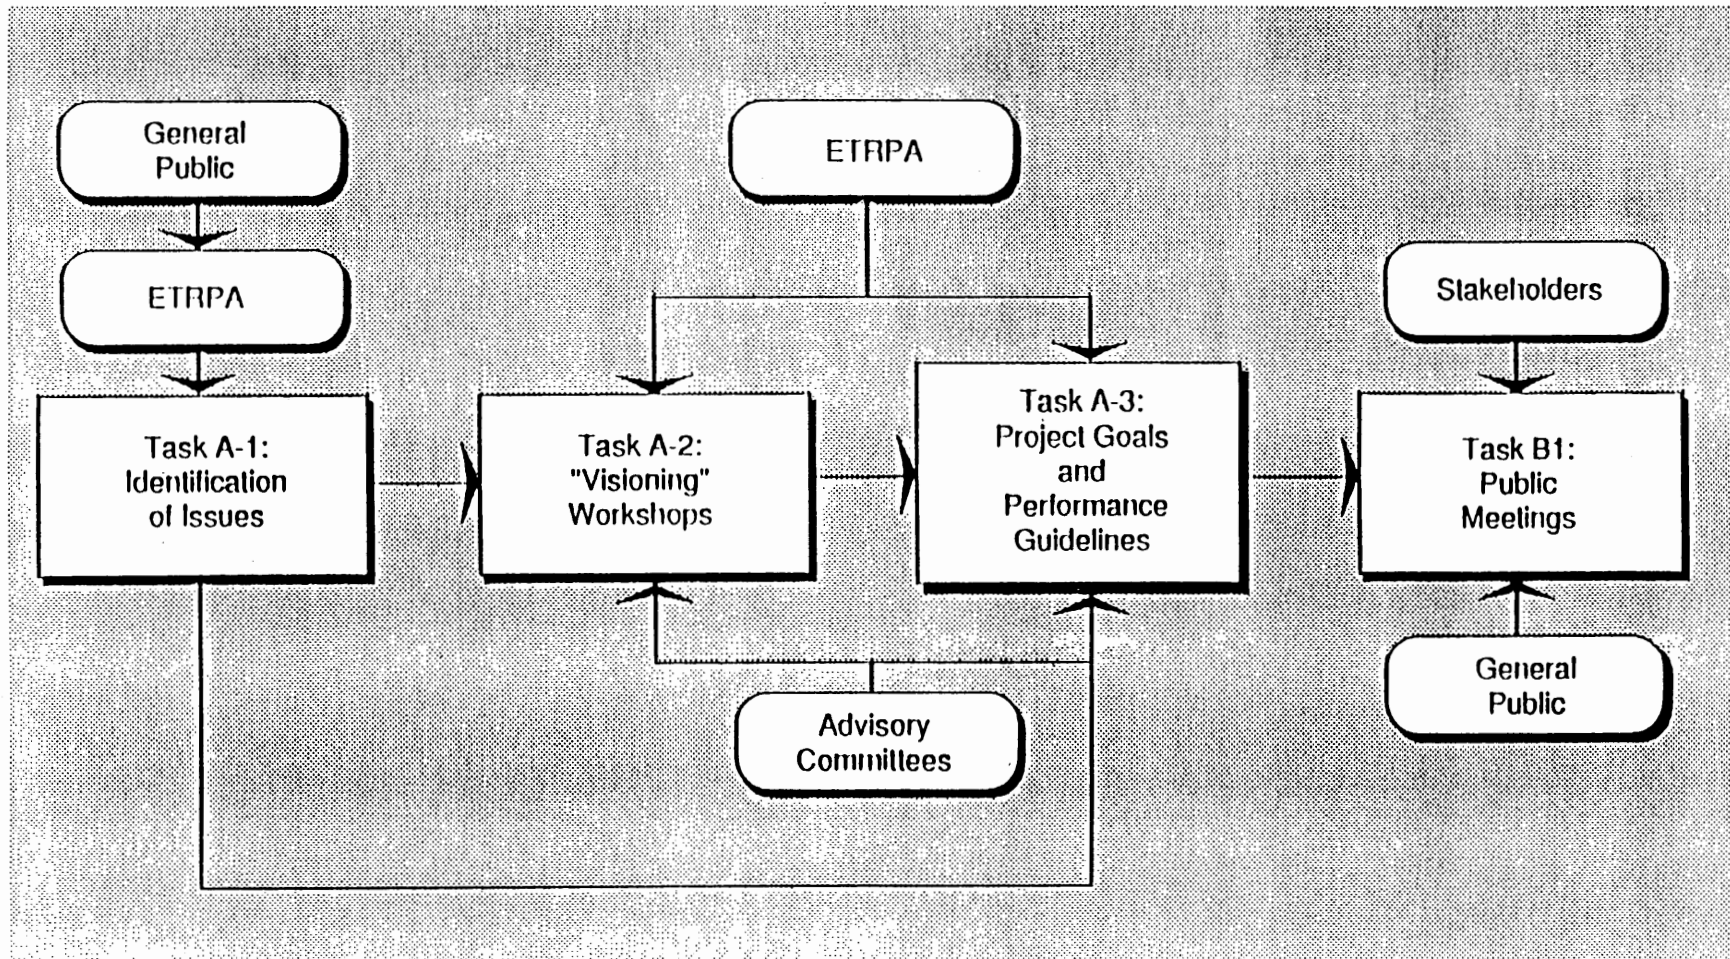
General Public

ETRPA

Task A-1: Identification of Issues

ETRPA

Task A-2: "Visioning" Workshops

Task A-3: Project Goals and Performance Guidelines

Advisory Committees

Stakeholders

Task B1: Public Meetings

General Public